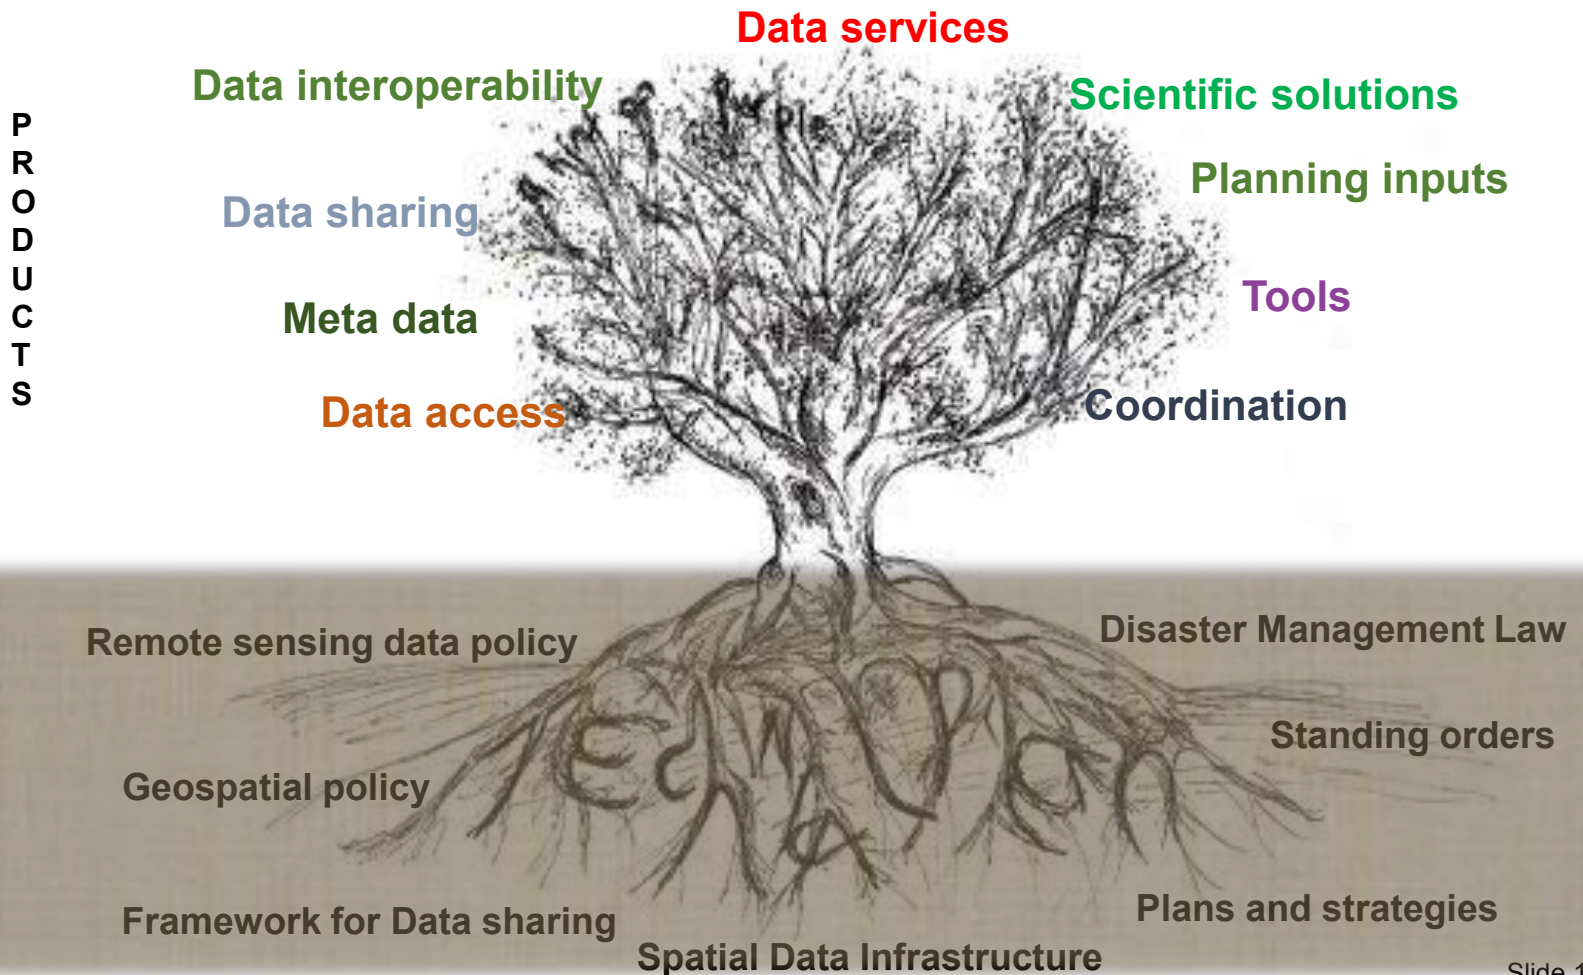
PRODUCTS

Data services

Data interoperability

Scientific solutions

Planning inputs

Data sharing

Meta data

Tools

Data access

Coordination

Remote sensing data policy

Disaster Management Law

Standing orders

Geospatial policy

Framework for Data sharing

Plans and strategies

Spatial Data Infrastructure

Slide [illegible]